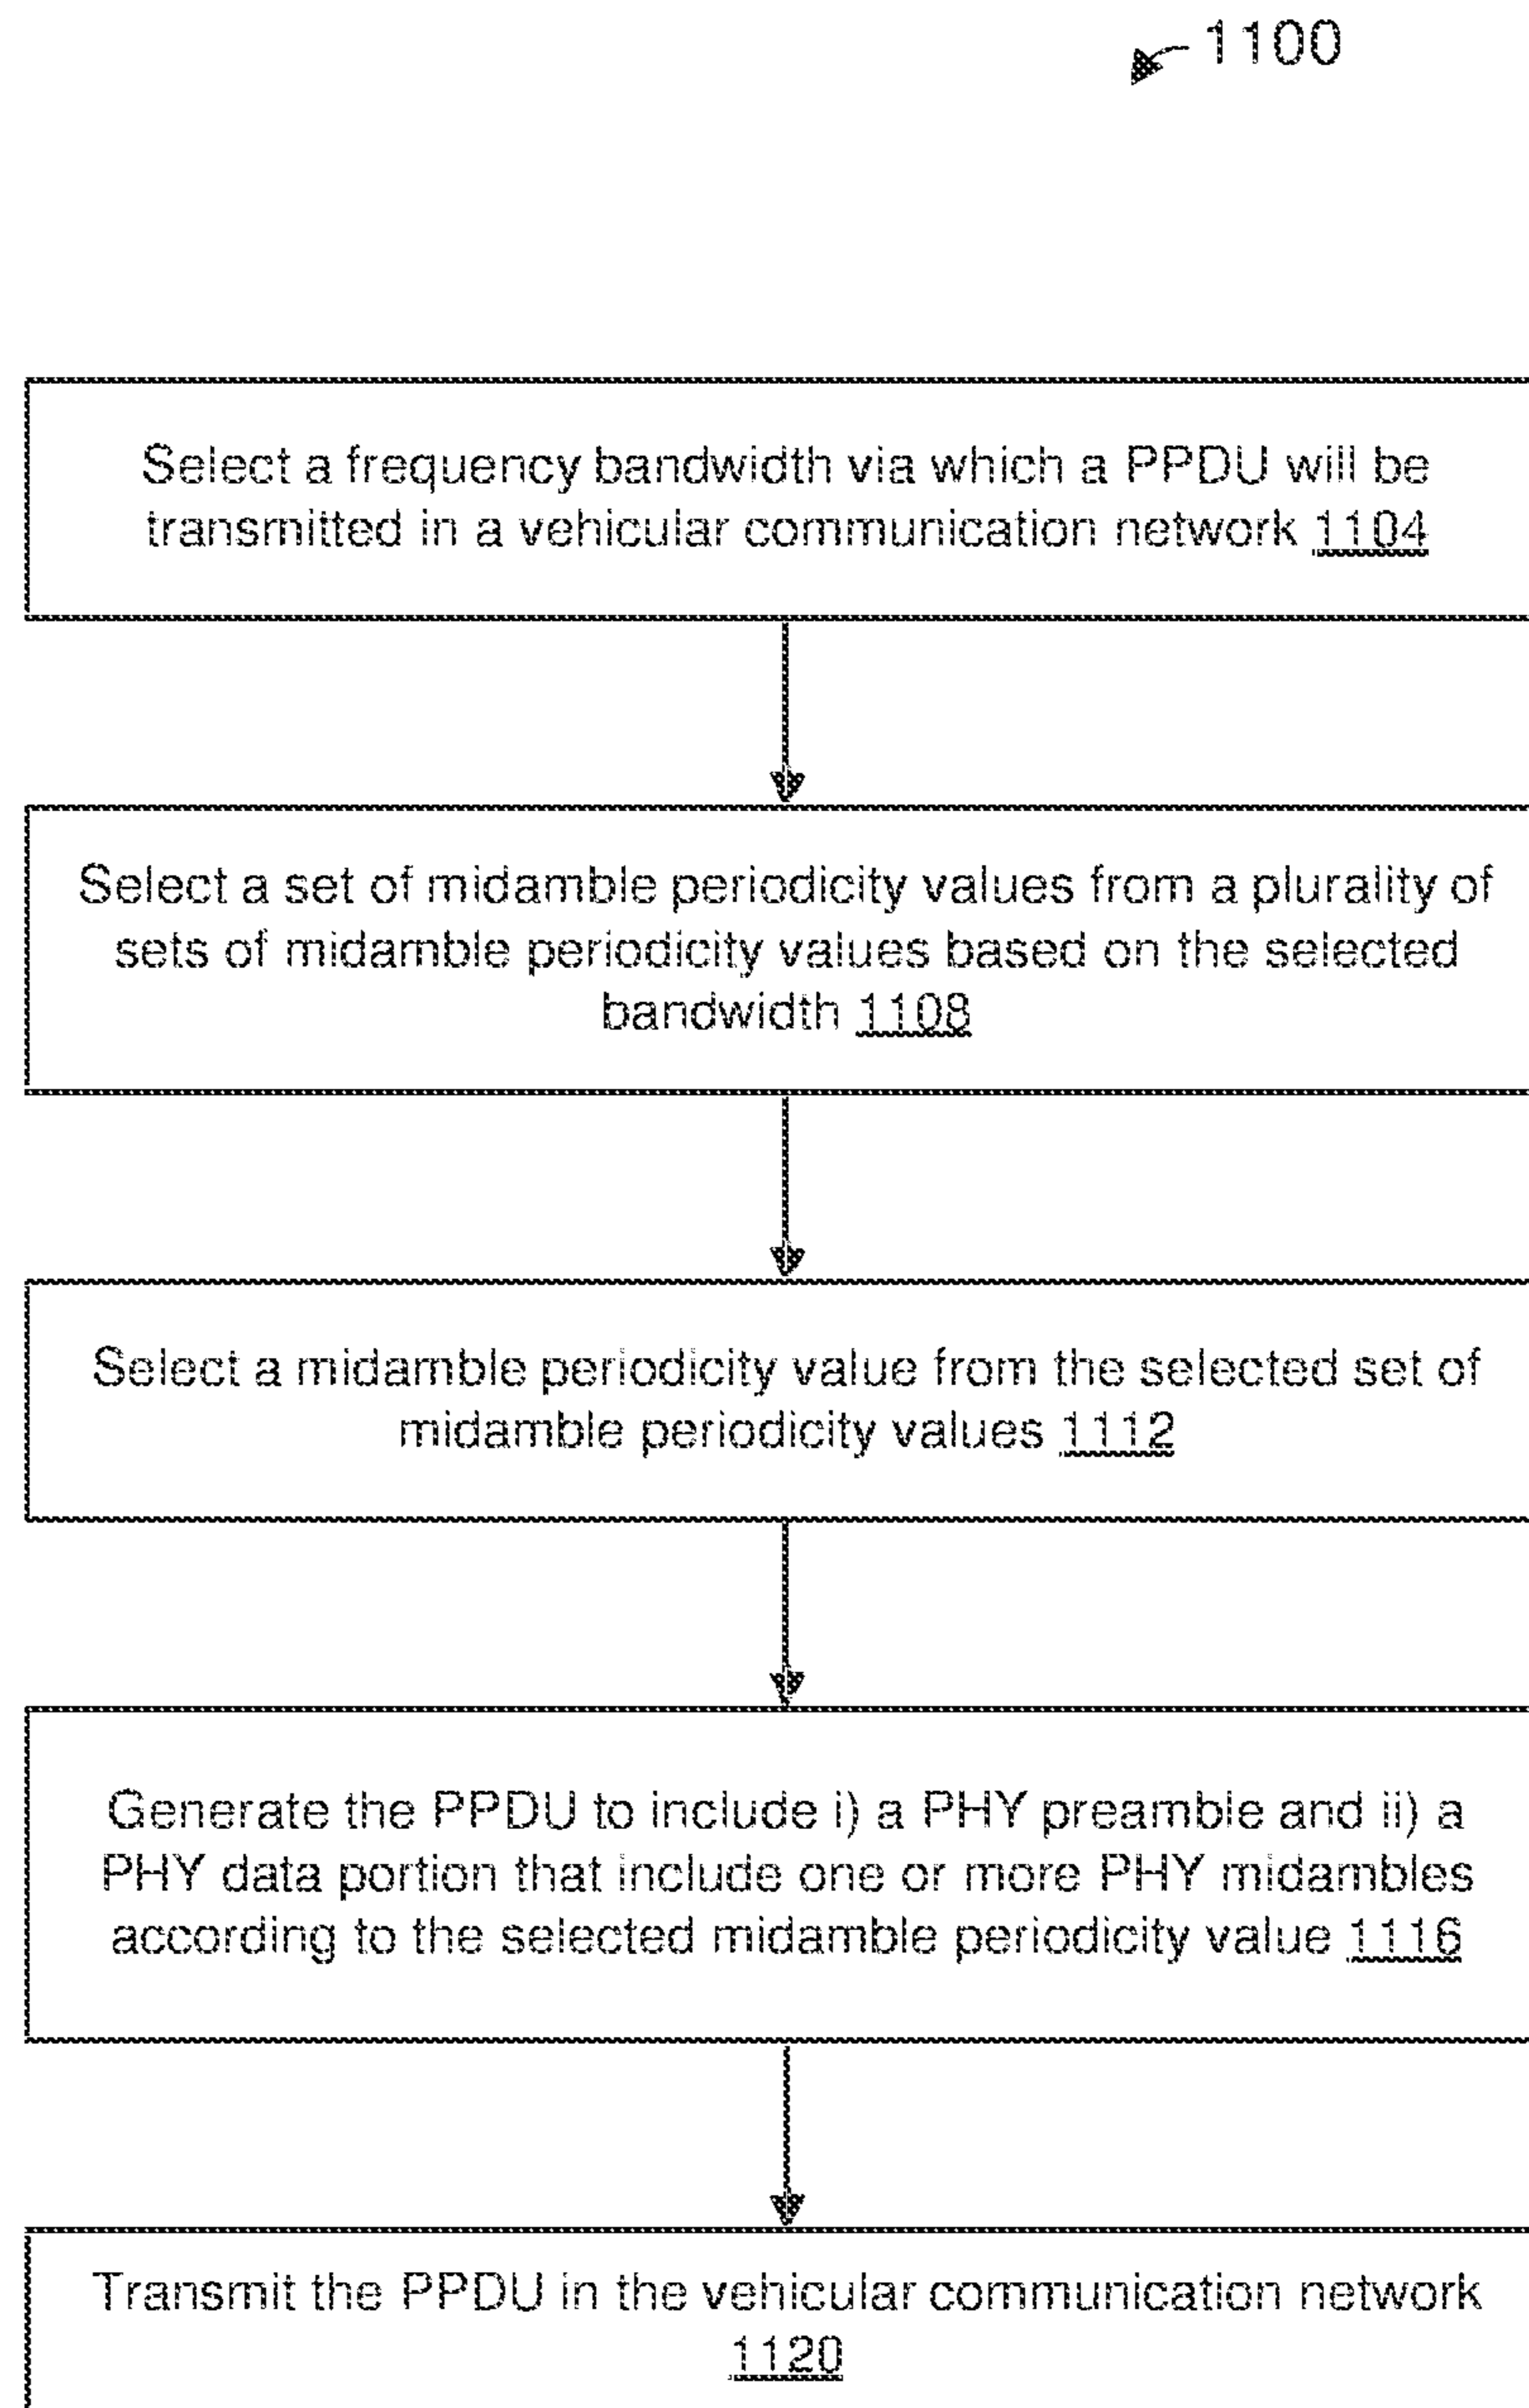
1100

Select a frequency bandwidth via which a PPDU will be transmitted in a vehicular communication network 1104

Select a set of midamble periodicity values from a plurality of sets of midamble periodicity values based on the selected bandwidth 1108

Select a midamble periodicity value from the selected set of midamble periodicity values 1112

Generate the PPDU to include i) a PHY preamble and ii) a PHY data portion that include one or more PHY midambles according to the selected midamble periodicity value 1116

Transmit the PPDU in the vehicular communication network 1120